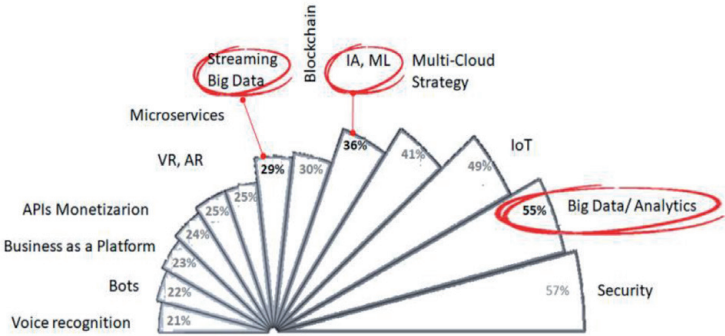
Streaming Big Data

Blockchain

IA, ML

Multi-Cloud Strategy

Microservices

VR, AR

IoT

APIs Monetizarion

Business as a Platform

Bots

Voice recognition

21%

22%

23%

24%

25%

25%

29%

30%

36%

41%

49%

55%

Big Data/ Analytics

57%

Security